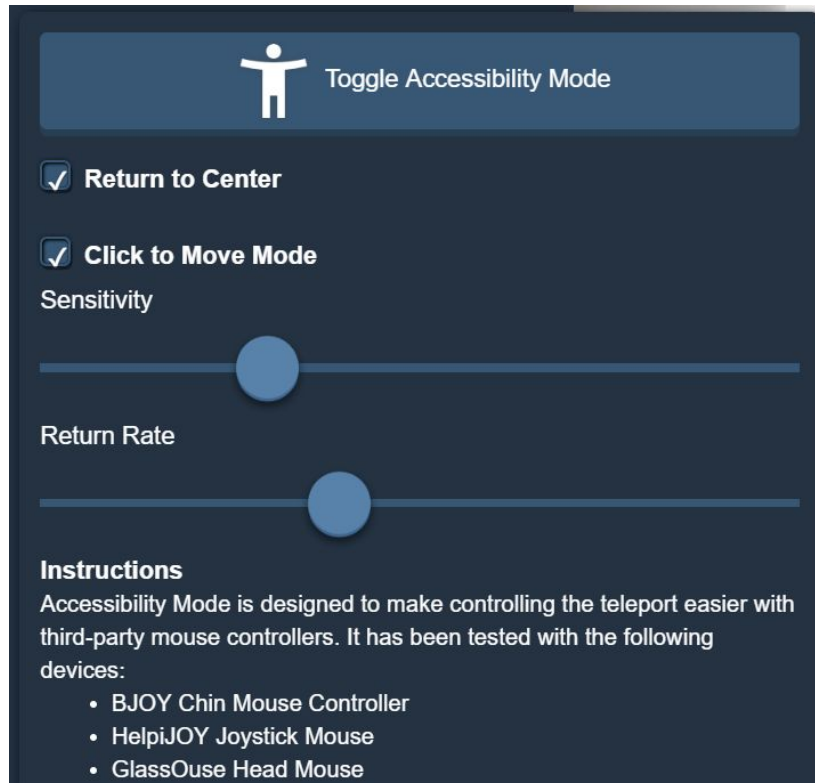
Toggle Accessibility Mode

Return to Center

Click to Move Mode

Sensitivity

Return Rate

**Instructions**
Accessibility Mode is designed to make controlling the teleport easier with third-party mouse controllers. It has been tested with the following devices:

- BJOY Chin Mouse Controller
- HelpiJOY Joystick Mouse
- GlassOuse Head Mouse